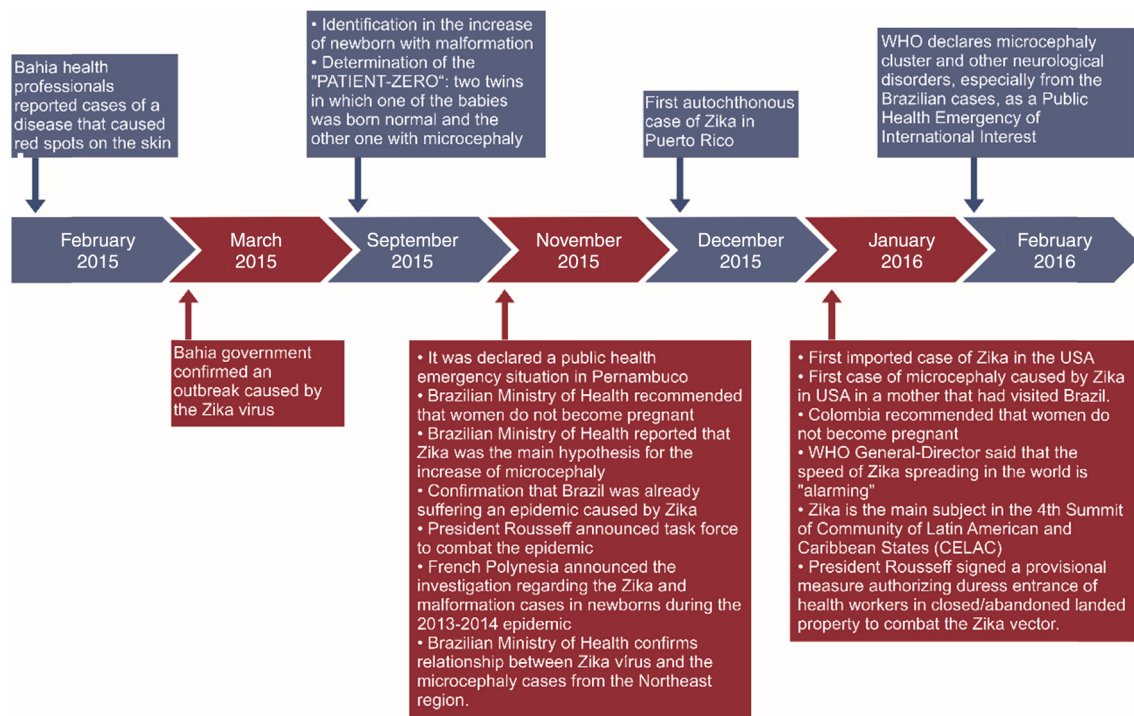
Bahia health professionals reported cases of a disease that caused red spots on the skin

• Identification in the increase of newborn with malformation
• Determination of the "PATIENT-ZERO": two twins in which one of the babies was born normal and the other one with microcephaly

First autochthonous case of Zika in Puerto Rico

WHO declares microcephaly cluster and other neurological disorders, especially from the Brazilian cases, as a Public Health Emergency of International Interest

February 2015

March 2015

September 2015

November 2015

December 2015

January 2016

February 2016

Bahia government confirmed an outbreak caused by the Zika virus

• It was declared a public health emergency situation in Pernambuco
• Brazilian Ministry of Health recommended that women do not become pregnant
• Brazilian Ministry of Health reported that Zika was the main hypothesis for the increase of microcephaly
• Confirmation that Brazil was already suffering an epidemic caused by Zika
• President Rousseff announced task force to combat the epidemic
• French Polynesia announced the investigation regarding the Zika and malformation cases in newborns during the 2013-2014 epidemic
• Brazilian Ministry of Health confirms relationship between Zika vírus and the microcephaly cases from the Northeast region.

• First imported case of Zika in the USA
• First case of microcephaly caused by Zika in USA in a mother that had visited Brazil.
• Colombia recommended that women do not become pregnant
• WHO General-Director said that the speed of Zika spreading in the world is "alarming"
• Zika is the main subject in the 4th Summit of Community of Latin American and Caribbean States (CELAC)
• President Rousseff signed a provisional measure authorizing duress entrance of health workers in closed/abandoned landed property to combat the Zika vector.